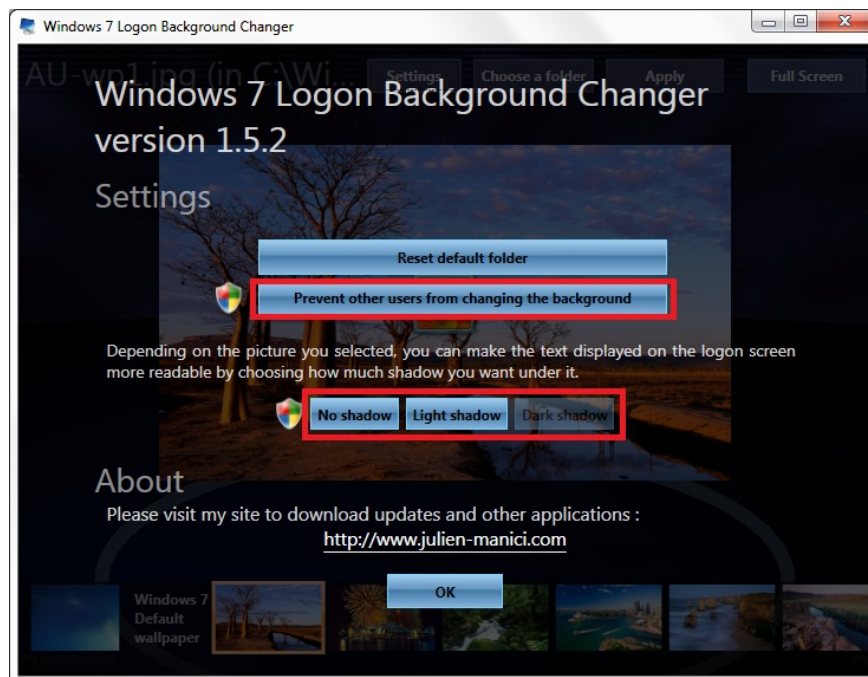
Windows 7 Logon Background Changer

AU-wp1.jpg (in C:\Wi...

Settings

Choose a folder

Apply

Full Screen

Windows 7 Logon Background Changer version 1.5.2

Settings

Reset default folder

Prevent other users from changing the background

Depending on the picture you selected, you can make the text displayed on the logon screen more readable by choosing how much shadow you want under it.

No shadow

Light shadow

Dark shadow

About

Please visit my site to download updates and other applications :

http://www.julien-manici.com

OK

Windows 7 Default wallpaper